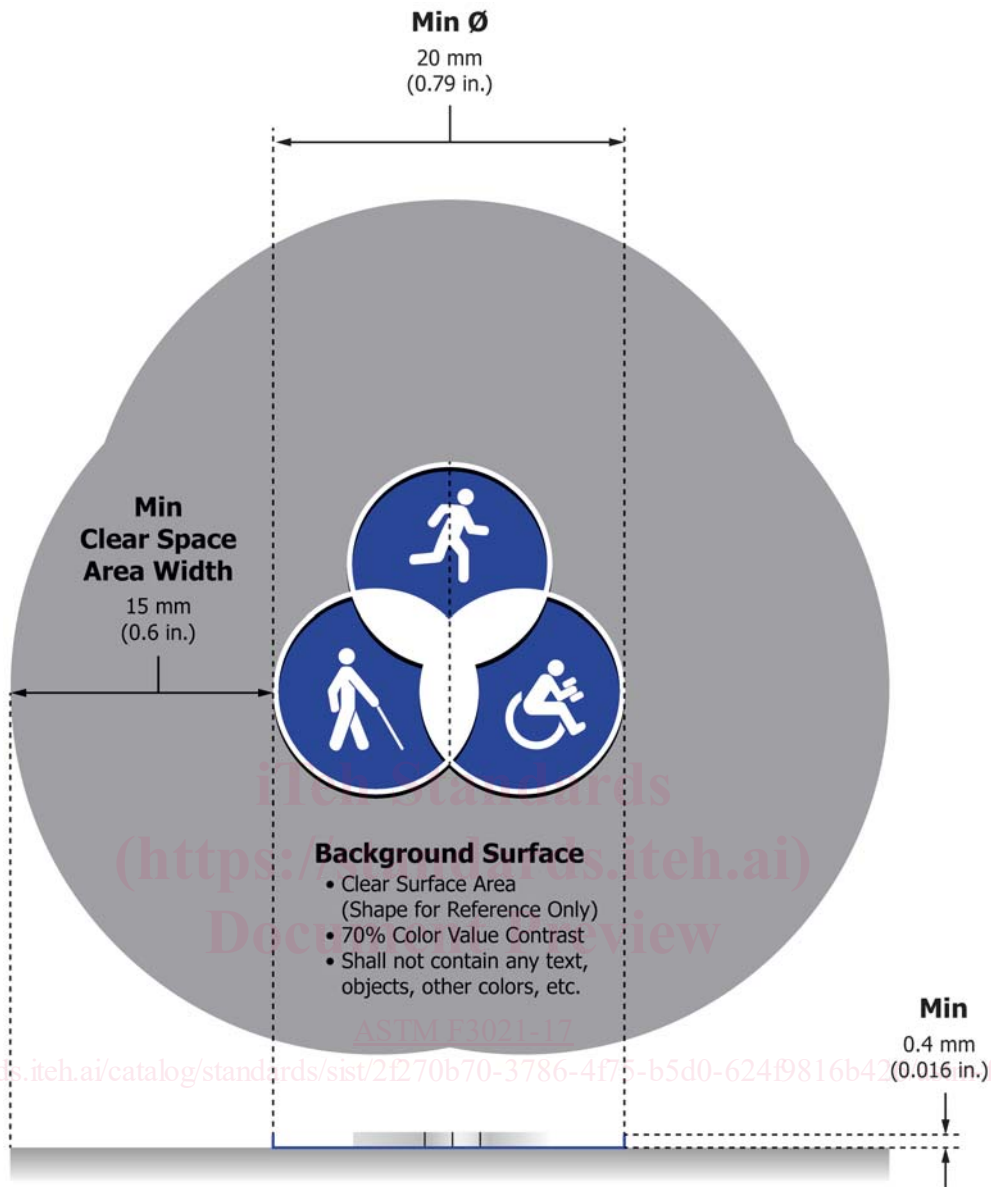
Min Ø
20 mm
(0.79 in.)

Min
Clear Space
Area Width
15 mm
(0.6 in.)

iTeh Standards
(https://standards.iteh.ai)
Document Preview

Background Surface
• Clear Surface Area (Shape for Reference Only)
• 70% Color Value Contrast
• Shall not contain any text, objects, other colors, etc.

ASTM F3021-17
https://standards.iteh.ai/catalog/standards/sist/2f270b70-3786-4f75-b5d0-624f9816b42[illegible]

Min
0.4 mm
(0.016 in.)